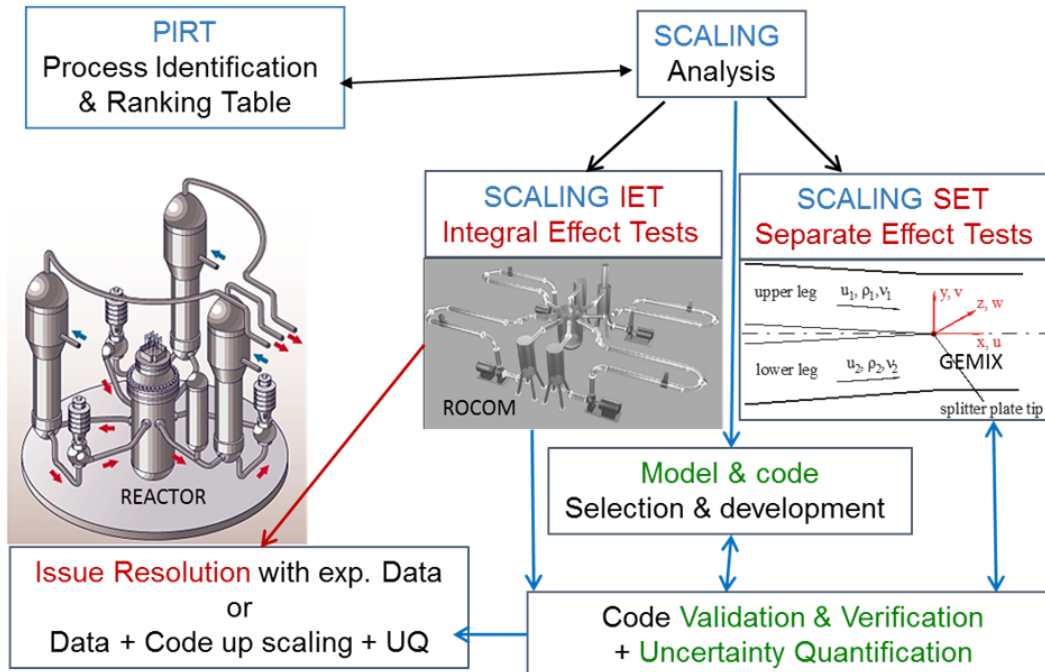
PIRT
Process Identification & Ranking Table

SCALING
Analysis

SCALING IET
Integral Effect Tests

ROCOM

SCALING SET
Separate Effect Tests

upper leg $u_1, \rho_1, \nu_1$
y, v
z, w
x, u
lower leg $u_2, \rho_2, \nu_2$
GEMIX
splitter plate tip

REACTOR

Model & code
Selection & development

Issue Resolution with exp. Data
or
Data + Code up scaling + UQ

Code Validation & Verification
+ Uncertainty Quantification